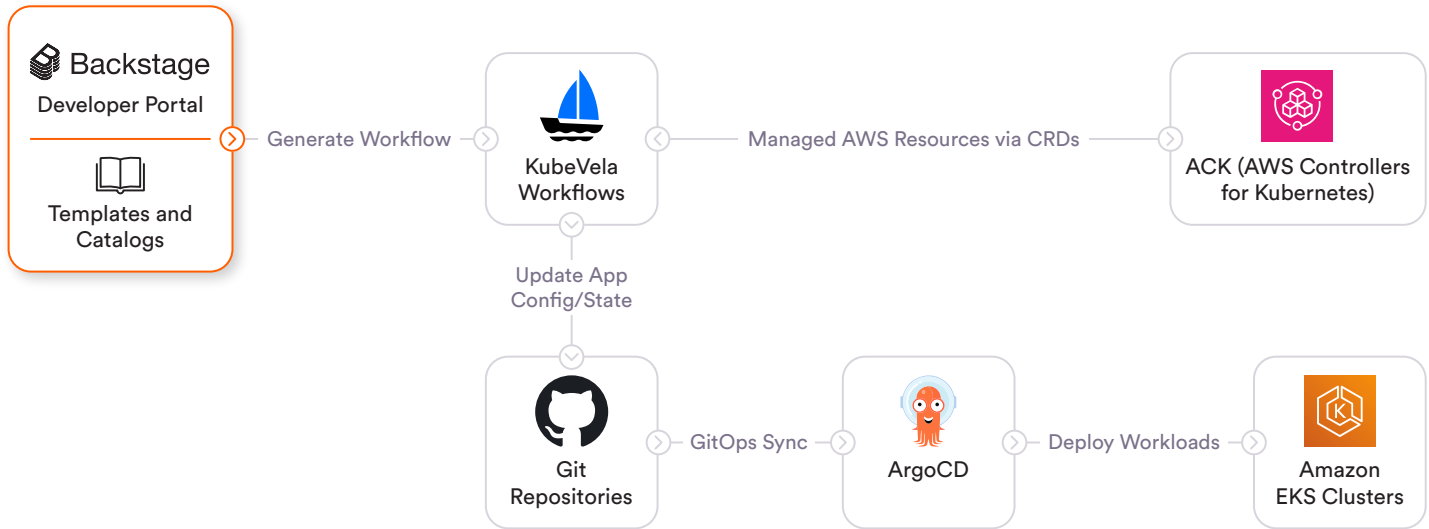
Backstage
Developer Portal

Templates and Catalogs

Generate Workflow

KubeVela Workflows

Managed AWS Resources via CRDs

ACK (AWS Controllers for Kubernetes)

Update App Config/State

Git Repositories

GitOps Sync

ArgoCD

Deploy Workloads

Amazon EKS Clusters